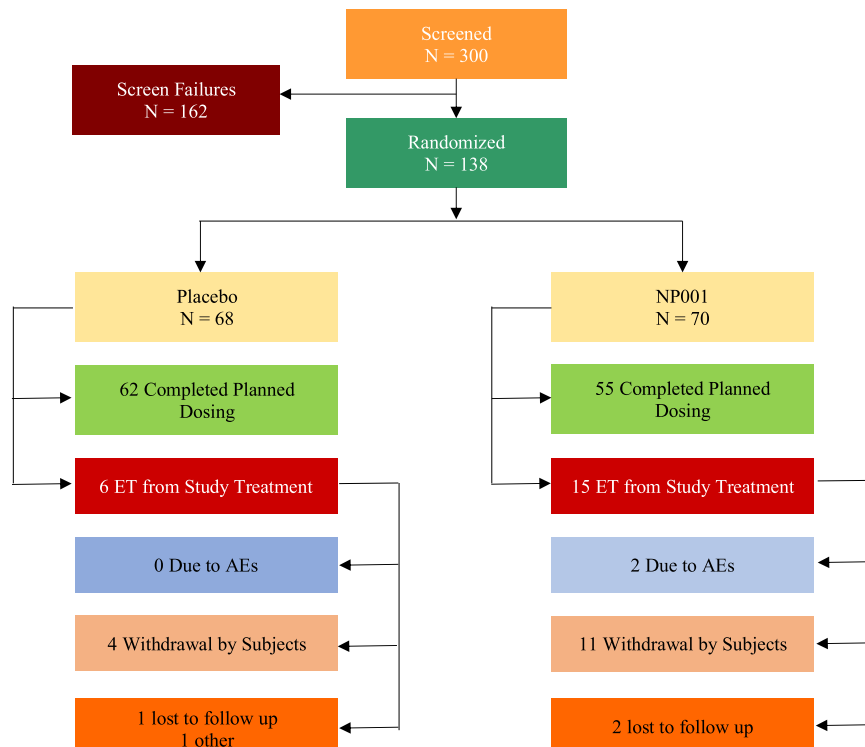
Screened
N = 300

Screen Failures
N = 162

Randomized
N = 138

Placebo
N = 68

62 Completed Planned Dosing

6 ET from Study Treatment

0 Due to AEs

4 Withdrawal by Subjects

1 lost to follow up
1 other

NP001
N = 70

55 Completed Planned Dosing

15 ET from Study Treatment

2 Due to AEs

11 Withdrawal by Subjects

2 lost to follow up